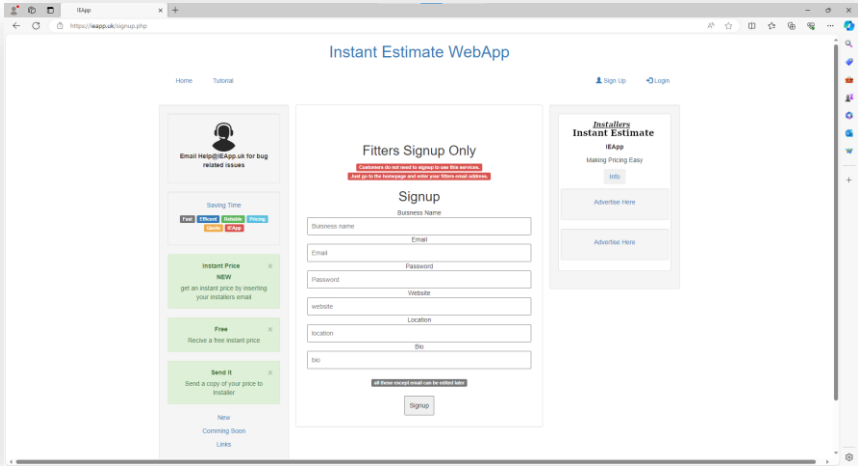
IE

https://ieapp.uk/signup.php

Instant Estimate WebApp

Home Tutorial

Sign Up Login

Email Help@IEApp.uk for bug related issues

Saving Time

Fast Efficent Reliable Pricing Quote IEApp

Instant Price ×
NEW
get an instant price by inserting your installers email

Free ×
Recive a free instant price

Send it ×
Send a copy of your price to installer

New
Comming Soon
Links

Fitters Signup Only

Customers do not need to signup to use this services.
Just go to the homepage and enter your fitters email address.

Signup

Buisness Name
Buisness name
Email
Email
Password
Password
Website
website
Location
location
Bio
bio

all these except email can be edited later

Signup

Installers
Instant Estimate
IEApp
Making Pricing Easy
Info

Advertise Here

Advertise Here